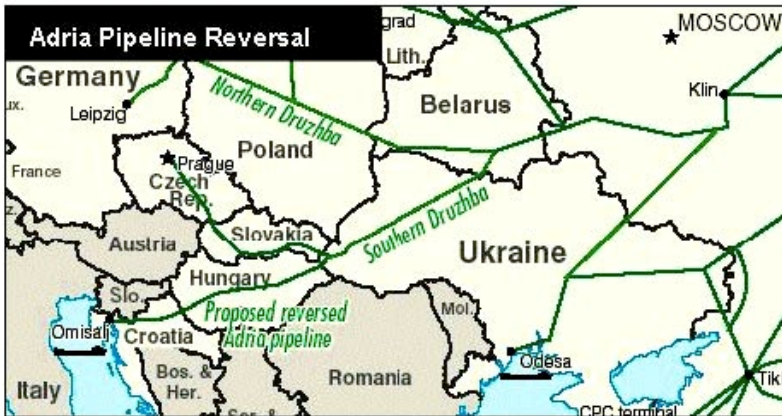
Adria Pipeline Reversal

grad
Lith.
MOSCOW
Germany
ux.
Leipzig
Northern Druzhba
Belarus
Klin
Prague
Poland
France
Czech Rep.
Southern Druzhba
Austria
Slovakia
Ukraine
Hungary
Slo.
Proposed reversed Adria pipeline
Mol.
Omisalj
Croatia
Odesa
Bos. & Her.
Italy
Romania
Tik
Ser. &
CPC terminal